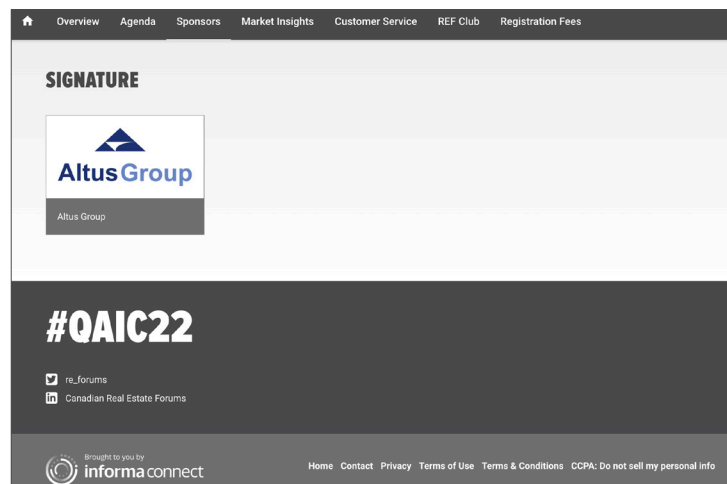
Overview Agenda Sponsors Market Insights Customer Service REF Club Registration Fees

SIGNATURE

AltusGroup

Altus Group

#QAIC22

re_forums

Canadian Real Estate Forums

Brought to you by

informa connect

Home Contact Privacy Terms of Use Terms & Conditions CCPA: Do not sell my personal info